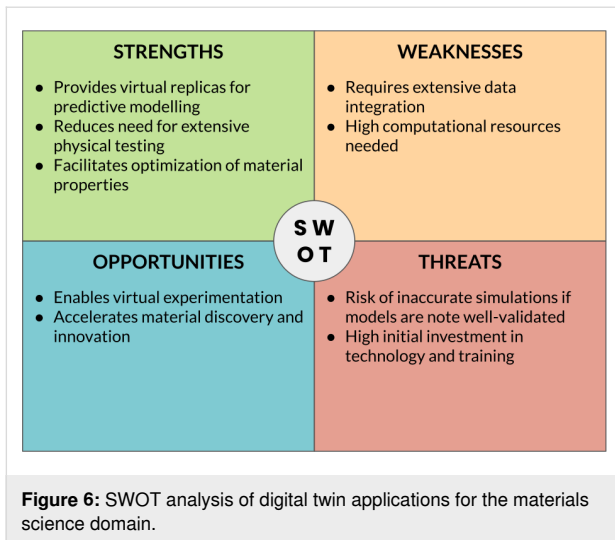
STRENGTHS

- Provides virtual replicas for predictive modelling
- Reduces need for extensive physical testing
- Facilitates optimization of material properties

WEAKNESSES

- Requires extensive data integration
- High computational resources needed

S W
O T

OPPORTUNITIES

- Enables virtual experimentation
- Accelerates material discovery and innovation

THREATS

- Risk of inaccurate simulations if models are note well-validated
- High initial investment in technology and training

**Figure 6:** SWOT analysis of digital twin applications for the materials science domain.